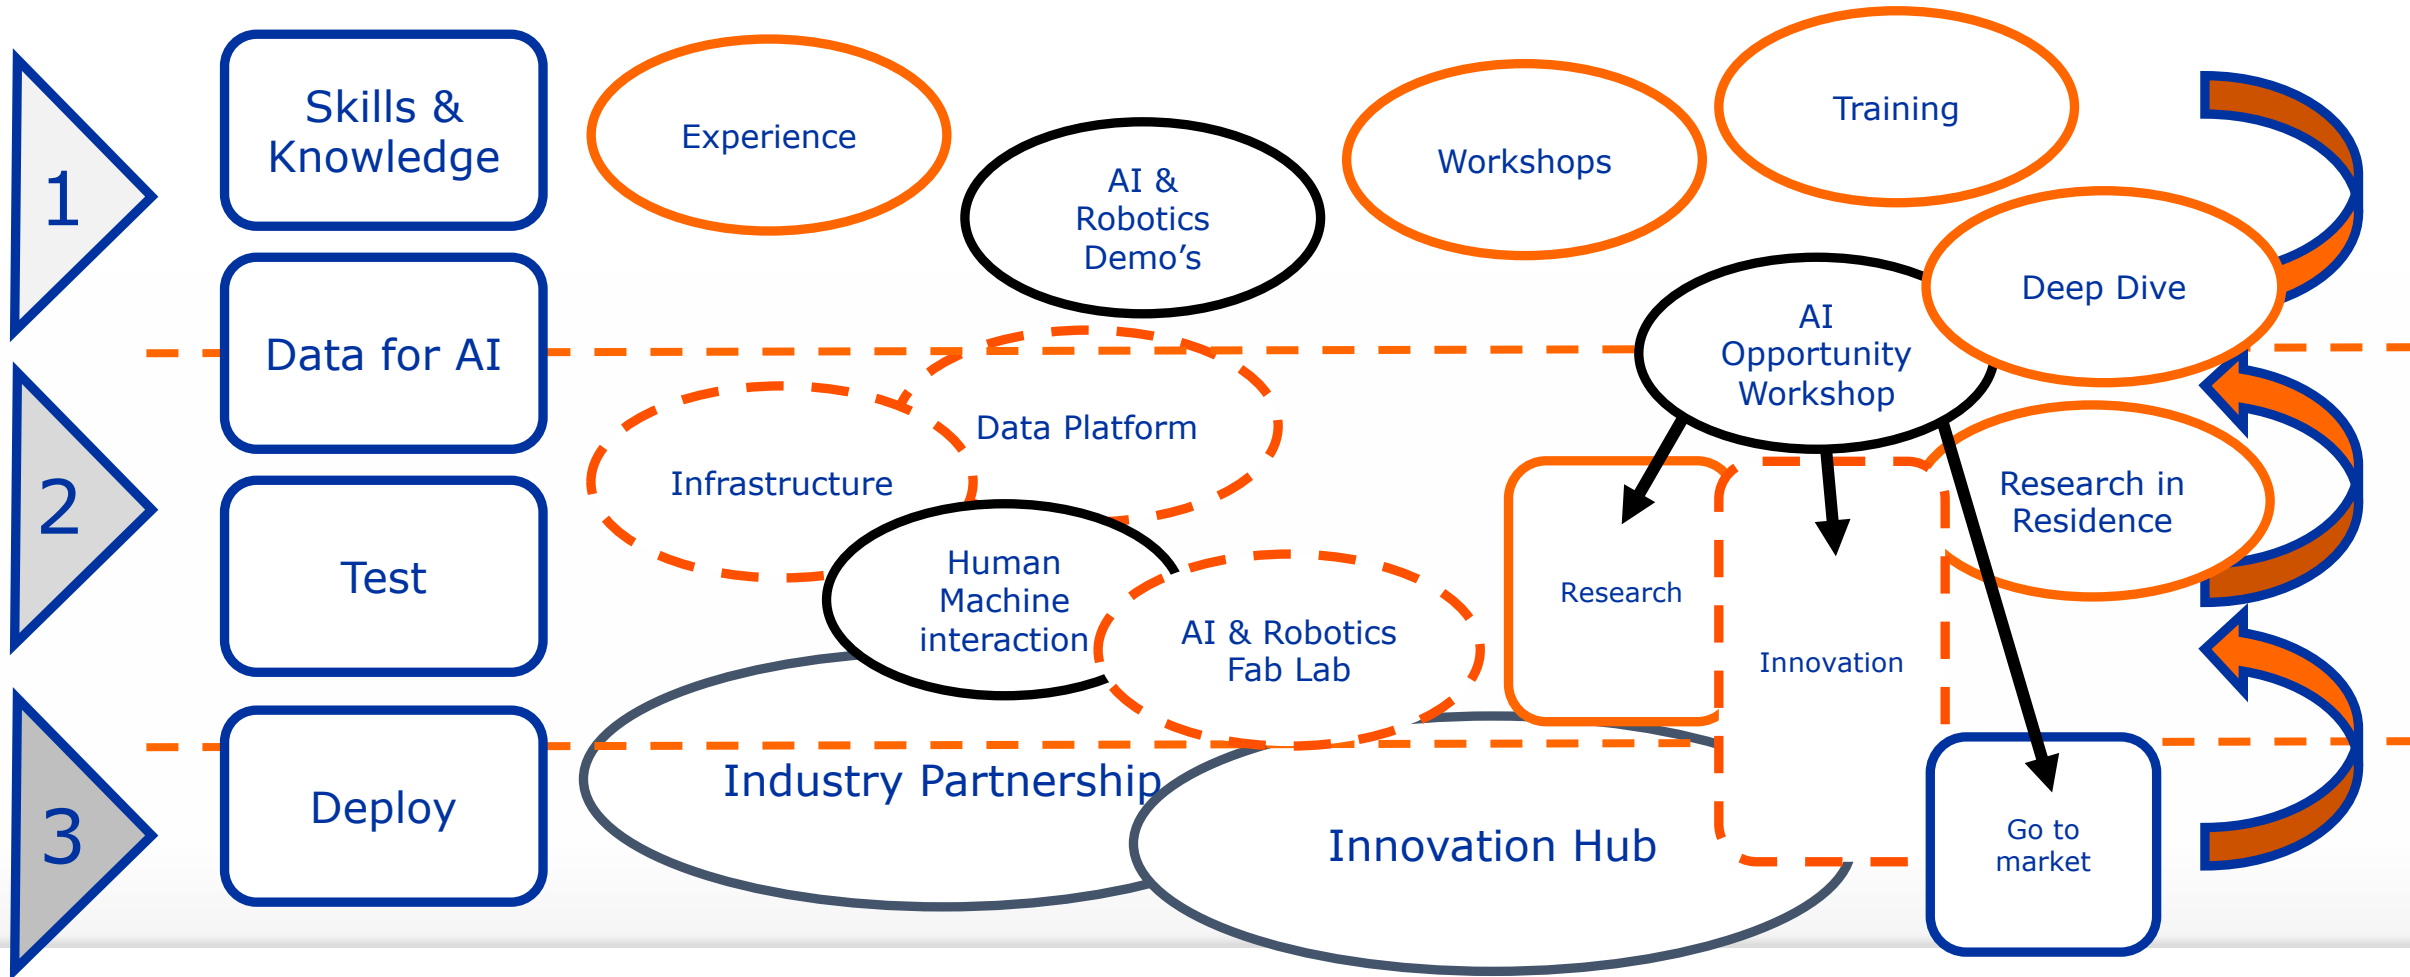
1

Skills & Knowledge

Experience

AI & Robotics Demo's

Workshops

Training

Deep Dive

AI Opportunity Workshop

Data for AI

2

Data Platform

Infrastructure

Research in Residence

Research

Innovation

Test

Human Machine interaction

AI & Robotics Fab Lab

3

Deploy

Industry Partnership

Innovation Hub

Go to market